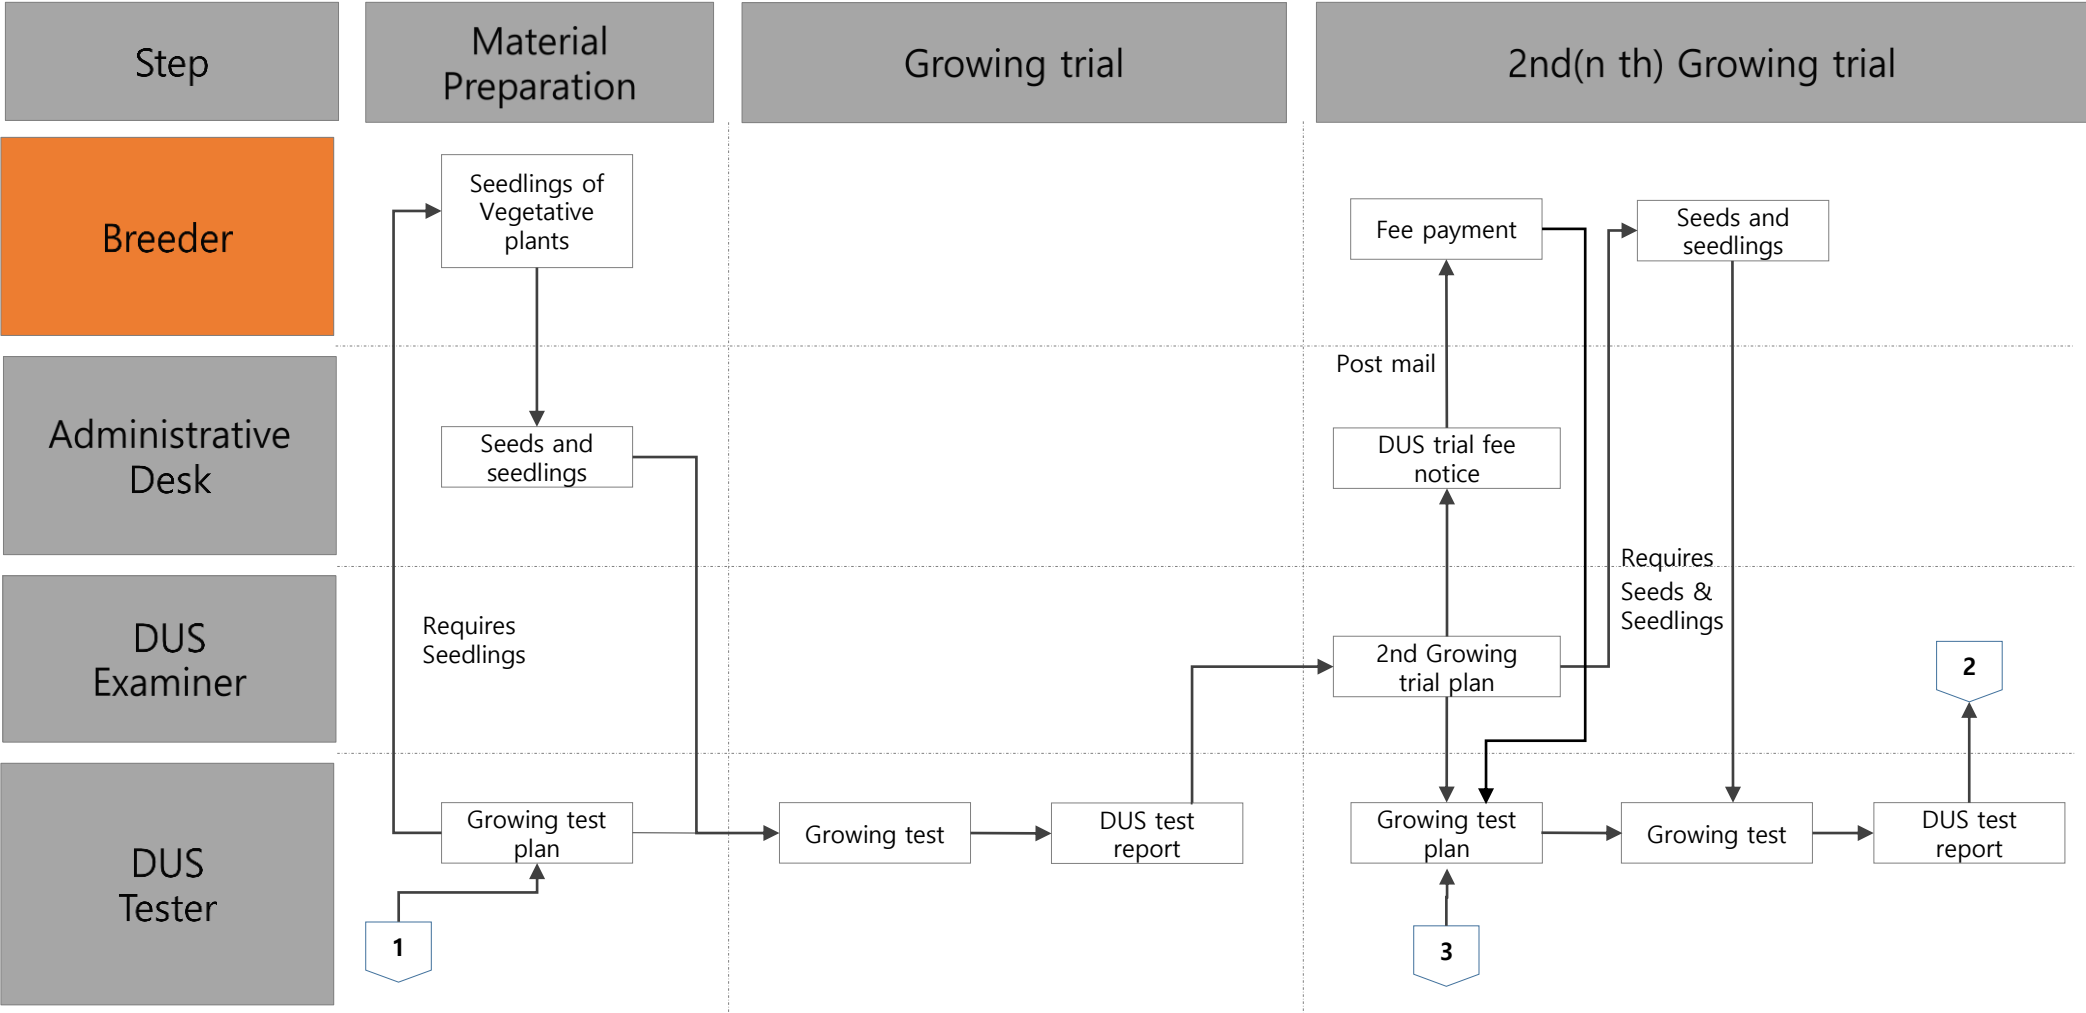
Step

Material Preparation

Growing trial

2nd(n th) Growing trial

Breeder

Administrative Desk

DUS Examiner

DUS Tester

Seedlings of Vegetative plants

Seeds and seedlings

Requires Seedlings

Growing test plan

1

Growing test

DUS test report

Fee payment

Seeds and seedlings

Post mail

DUS trial fee notice

Requires Seeds & Seedlings

2nd Growing trial plan

2

Growing test plan

Growing test

DUS test report

3